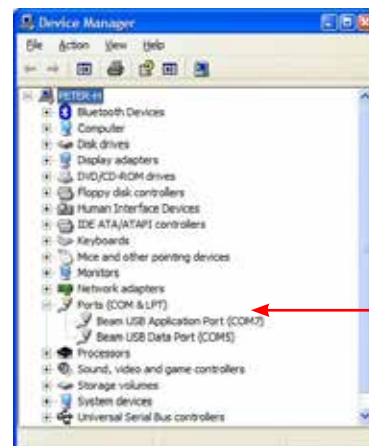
Device Manager

File Action View Help

PETER-H
Bluetooth Devices
Computer
Disk drives
Display adapters
DVD/CD-ROM drives
Floppy disk controllers
Human Interface Devices
IDE ATA/ATAPI controllers
Keyboards
Mice and other pointing devices
Monitors
Network adapters
Ports (COM & LPT)
Beam USB Application Port (COM7)
Beam USB Data Port (COM5)
Processors
Sound, video and game controllers
Storage volumes
System devices
Universal Serial Bus controllers